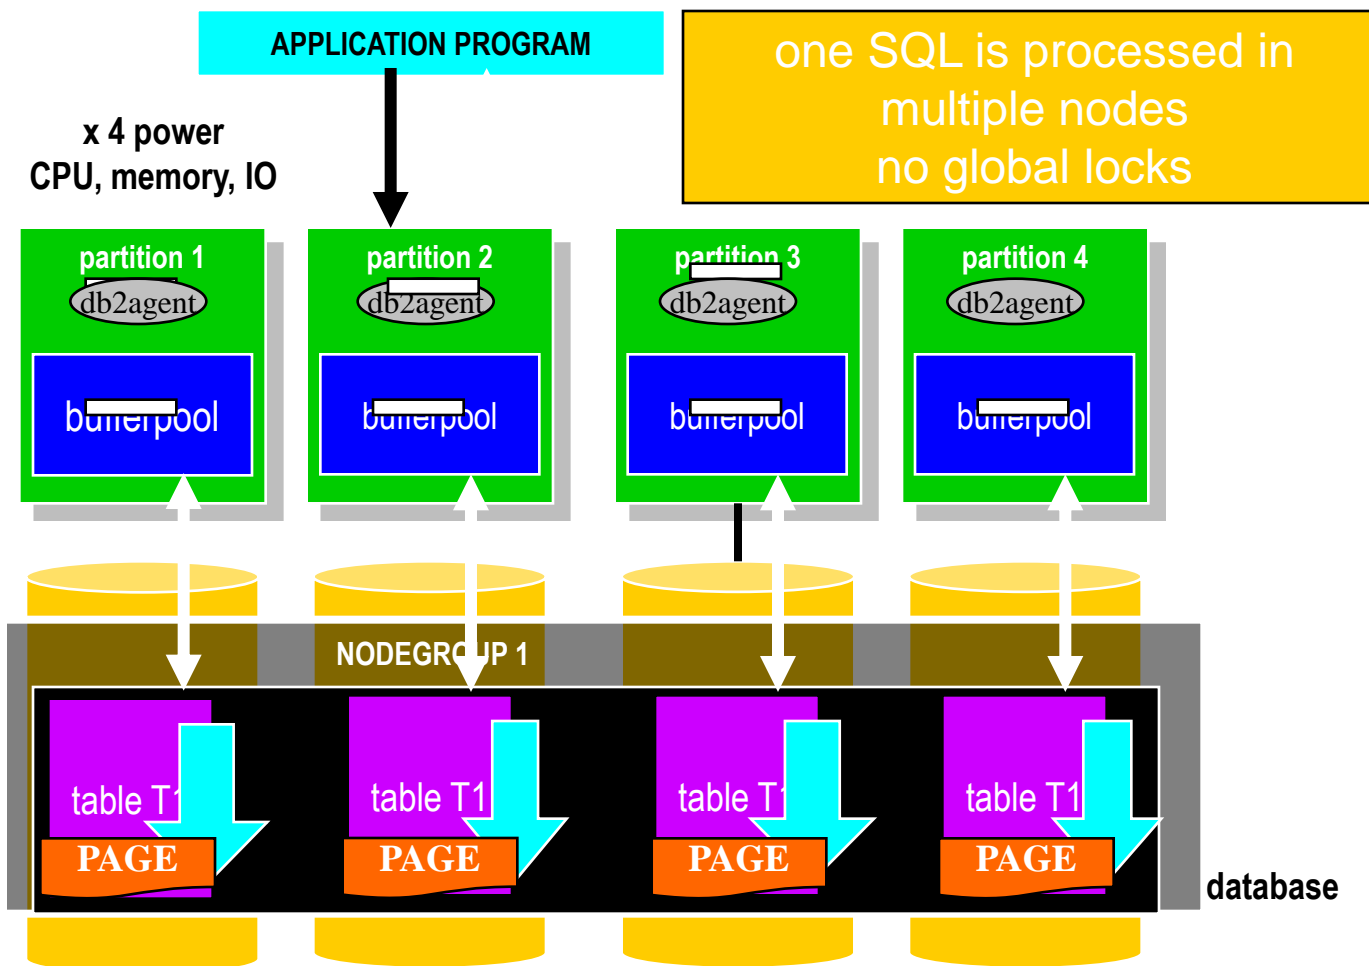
APPLICATION PROGRAM

one SQL is processed in multiple nodes
no global locks

x 4 power
CPU, memory, IO

partition 1
db2agent
bufferpool

partition 2
db2agent
bufferpool

partition 3
db2agent
bufferpool

partition 4
db2agent
bufferpool

NODEGROUP 1

table T1
PAGE

table T1
PAGE

table T1
PAGE

table T1
PAGE

database